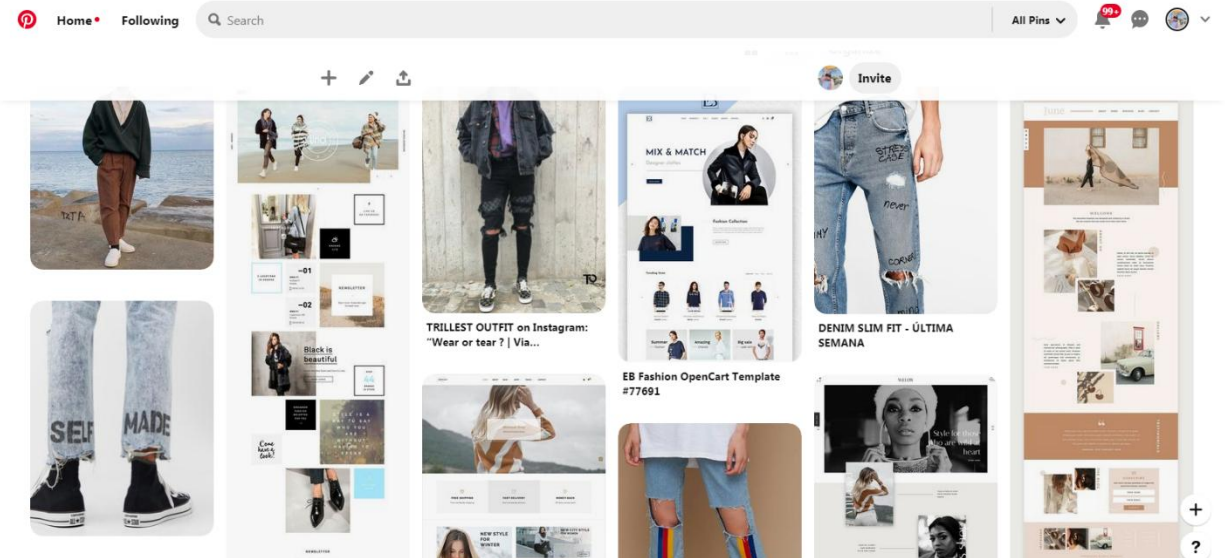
Home Following Search All Pins 99+

Invite

TRILLEST OUTFIT on Instagram: "Wear or tear ? | Via...

MIX & MATCH

EB Fashion OpenCart Template #77691

DENIM SLIM FIT - ÚLTIMA SEMANA

SELF MADE

NEWSLETTER

Black is beautiful

NEW STYLE FOR WINTER

+

?